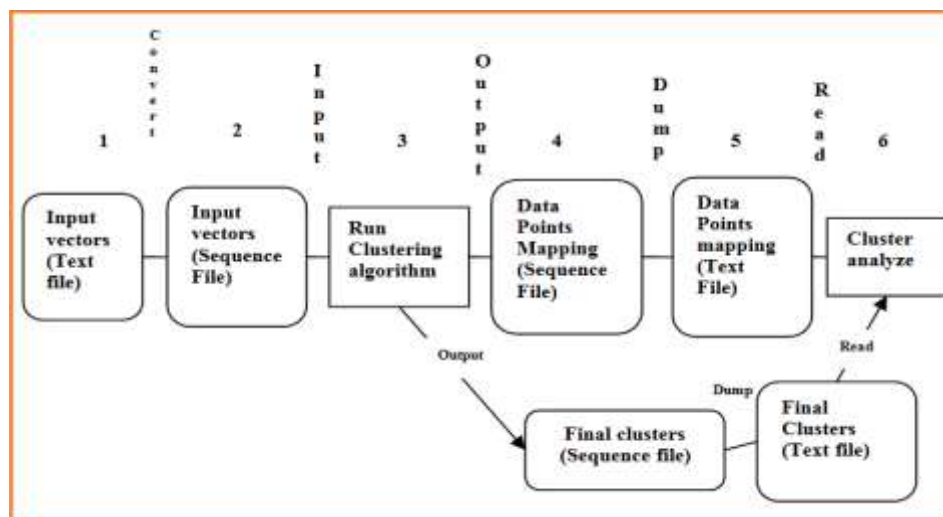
1
Convert
2
Input
3
Output
4
Dump
5
Read
6

Input vectors (Text file)

Input vectors (Sequence File)

Run Clustering algorithm

Data Points Mapping (Sequence File)

Data Points mapping (Text File)

Cluster analyze

Output

Read

Dump

Final clusters (Sequence file)

Final Clusters (Text file)